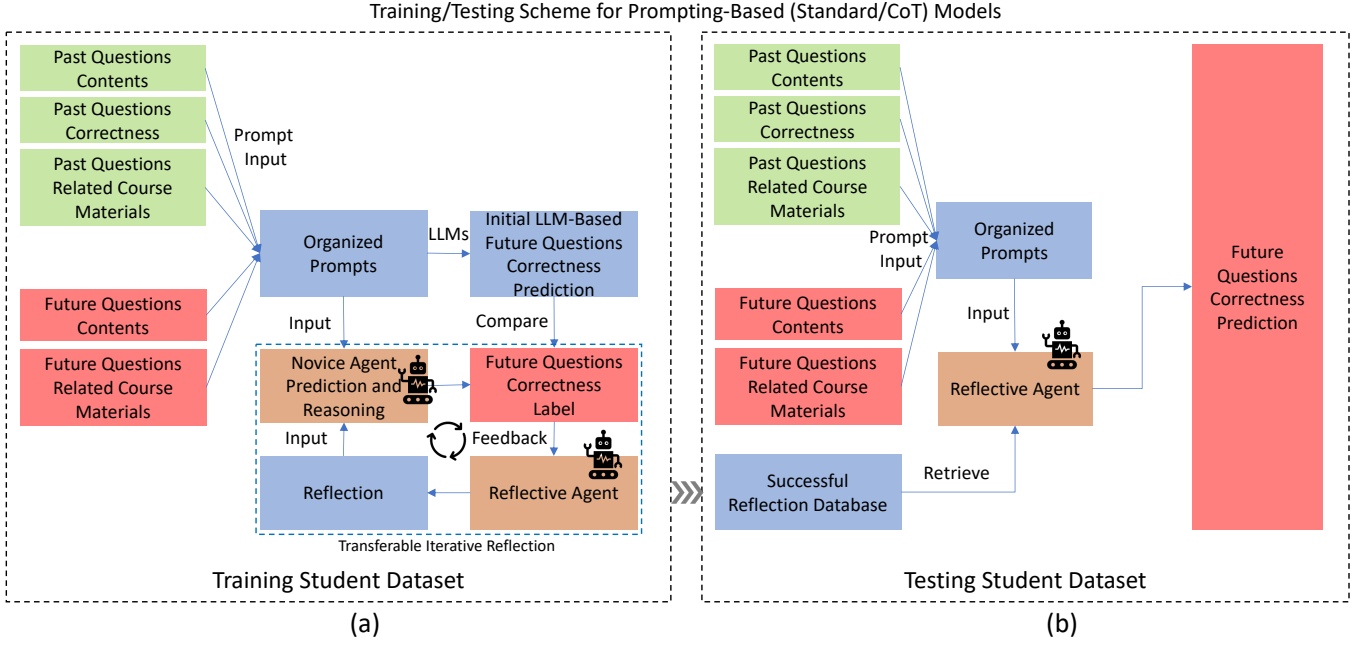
Training/Testing Scheme for Prompting-Based (Standard/CoT) Models

Past Questions Contents

Past Questions Correctness

Past Questions Related Course Materials

Prompt Input

Organized Prompts

LLMs

Initial LLM-Based Future Questions Correctness Prediction

Future Questions Contents

Future Questions Related Course Materials

Input

Compare

Novice Agent Prediction and Reasoning

Future Questions Correctness Label

Input

Feedback

Reflection

Reflective Agent

Transferable Iterative Reflection

Training Student Dataset

(a)

Past Questions Contents

Past Questions Correctness

Past Questions Related Course Materials

Prompt Input

Organized Prompts

Future Questions Contents

Future Questions Related Course Materials

Input

Reflective Agent

Successful Reflection Database

Retrieve

Future Questions Correctness Prediction

Testing Student Dataset

(b)